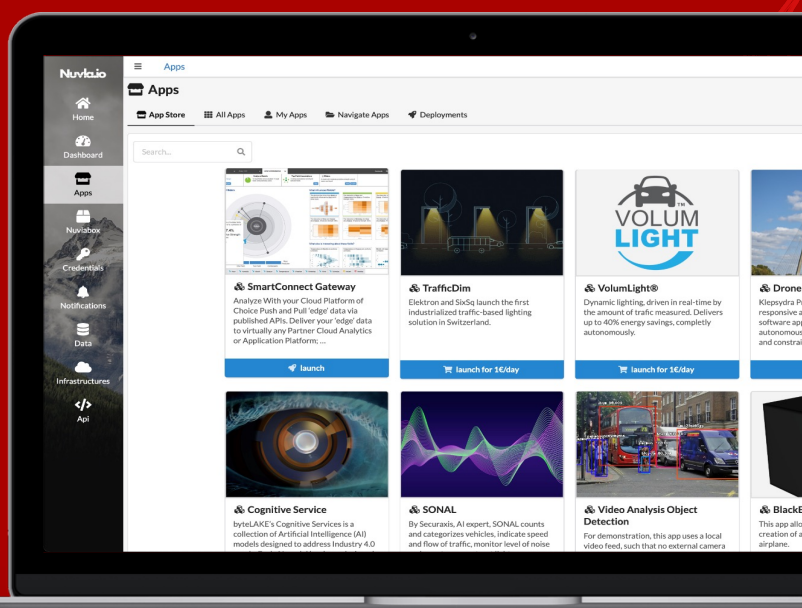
Nuvla.io

Home

Dashboard

Apps

Nuvlabox

Credentials

Notifications

Data

Infrastructures

Api

≡ Apps

Apps

App Store All Apps My Apps Navigate Apps Deployments

Search...

SmartConnect Gateway

Analyze With your Cloud Platform of Choice Push and Pull 'edge' data via published APIs. Deliver your 'edge' data to virtually any Partner Cloud Analytics or Application Platform; ...

launch

TrafficDim

Elektron and SixSq launch the first industrialized traffic-based lighting solution in Switzerland.

launch for 1€/day

VOLUM LIGHT

VolumLight®

Dynamic lighting, driven in real-time by the amount of trafic measured. Delivers up to 40% energy savings, completly autonomously.

launch for 1€/day

Drone

Klepsydra P responsive a software ap autonomous and constrai

Cognitive Service

byteLAKE's Cognitive Services is a collection of Artificial Intelligence (AI) models designed to address Industry 4.0

SONAL

By Securaxis, AI expert, SONAL counts and categorizes vehicles, indicate speed and flow of traffic, monitor level of noise

Video Analysis Object Detection

For demonstration, this app uses a local video feed, such that no external camera

BlackB

This app allo creation of a airplane.